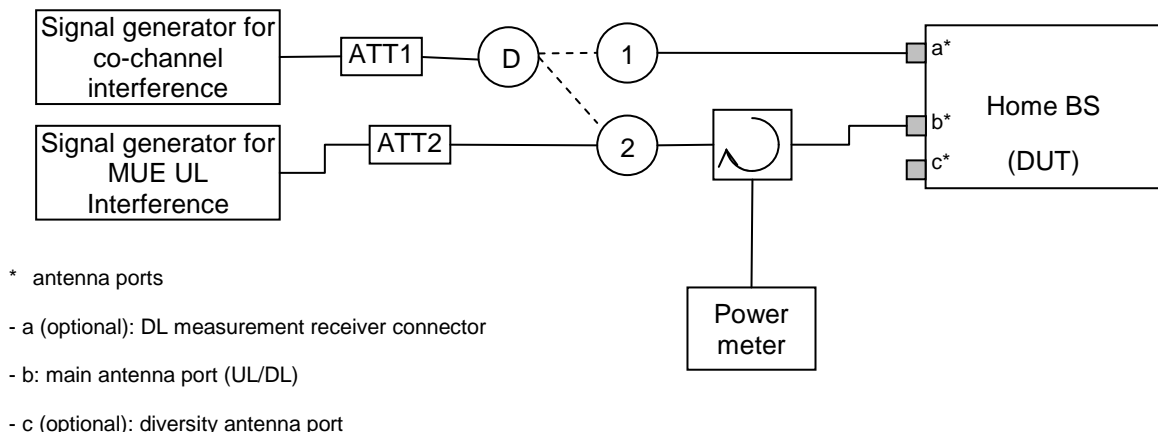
Signal generator for co-channel interference

ATT1

D

1

a*

Home BS

(DUT)

b*

c*

Signal generator for MUE UL Interference

ATT2

2

Power meter

* antenna ports

- a (optional): DL measurement receiver connector

- b: main antenna port (UL/DL)

- c (optional): diversity antenna port